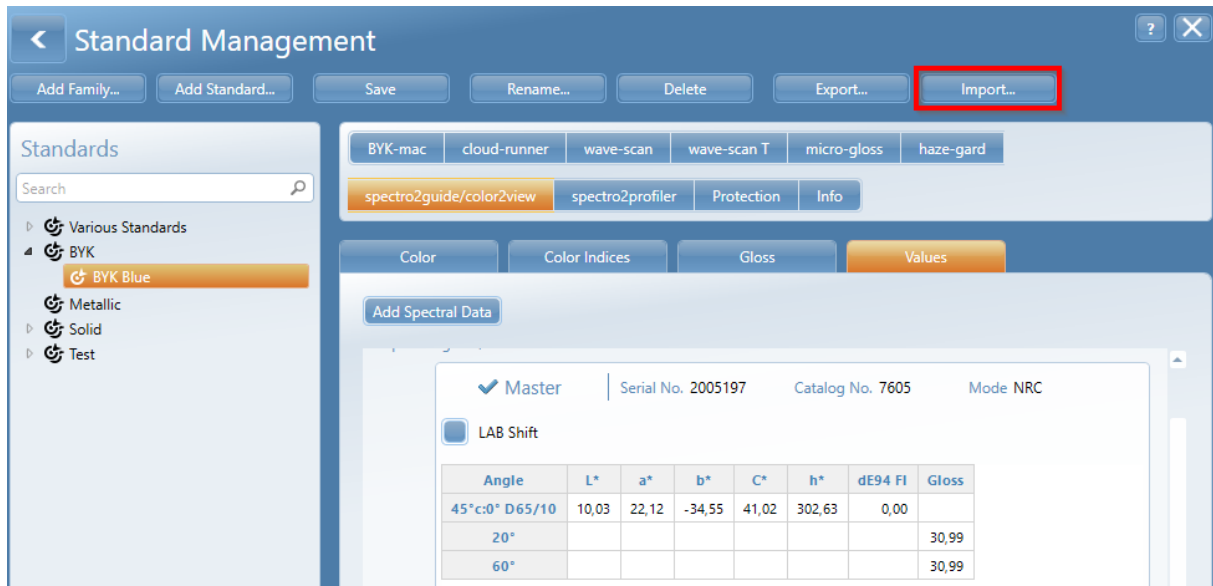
Standard Management

?

Add Family... Add Standard... Save Rename... Delete Export... Import...

Standards

Search

Various Standards
BYK
BYK Blue
Metallic
Solid
Test

BYK-mac cloud-runner wave-scan wave-scan T micro-gloss haze-gard

spectro2guide/color2view spectro2profiler Protection Info

Color Color Indices Gloss Values

Add Spectral Data

Master Serial No. 2005197 Catalog No. 7605 Mode NRC

LAB Shift

| Angle | L* | a* | b* | C* | h* | dE94 FI | Gloss |
|---|---|---|---|---|---|---|---|
| 45°c:0° D65/10 | 10,03 | 22,12 | -34,55 | 41,02 | 302,63 | 0,00 | |
| 20° | | | | | | | 30,99 |
| 60° | | | | | | | 30,99 |